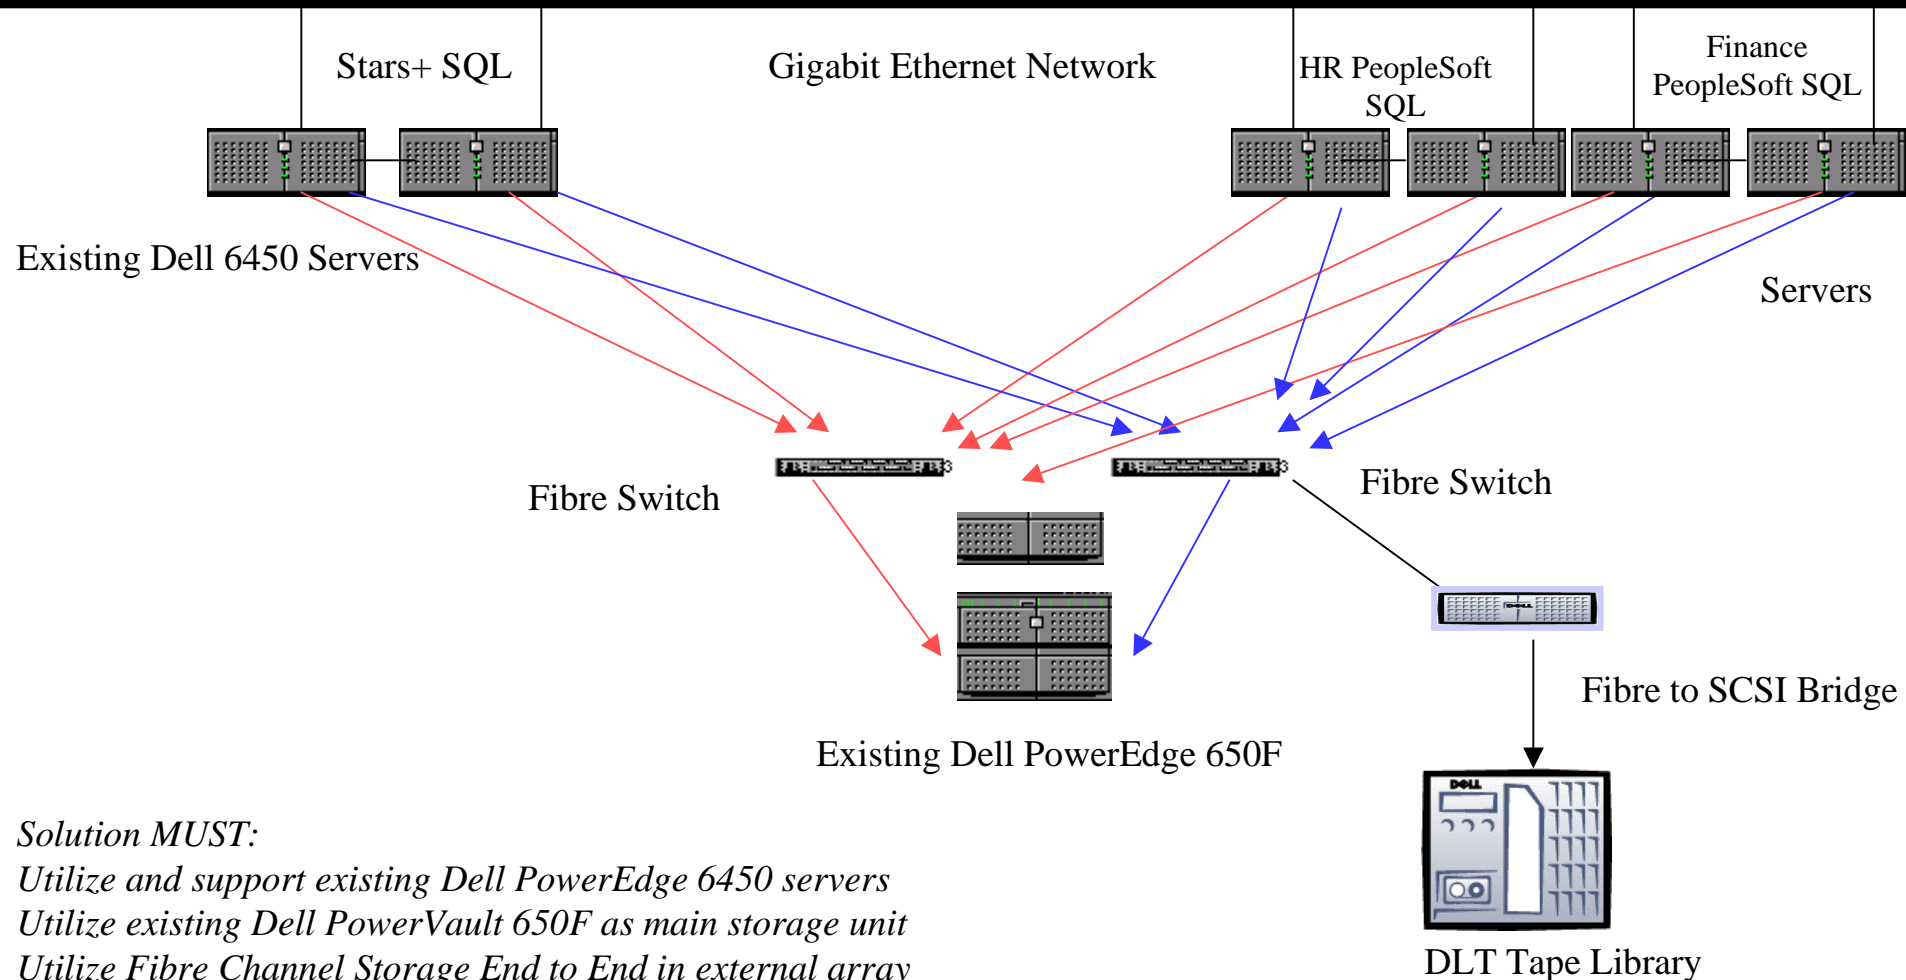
Stars+ SQL

Gigabit Ethernet Network

HR PeopleSoft SQL

Finance PeopleSoft SQL

Existing Dell 6450 Servers

Servers

Fibre Switch

Fibre Switch

Fibre to SCSI Bridge

Existing Dell PowerEdge 650F

DELL

DLT Tape Library

*Solution MUST:*
*Utilize and support existing Dell PowerEdge 6450 servers*
*Utilize existing Dell PowerVault 650F as main storage unit*
*Utilize Fibre Channel Storage End to End in external array*